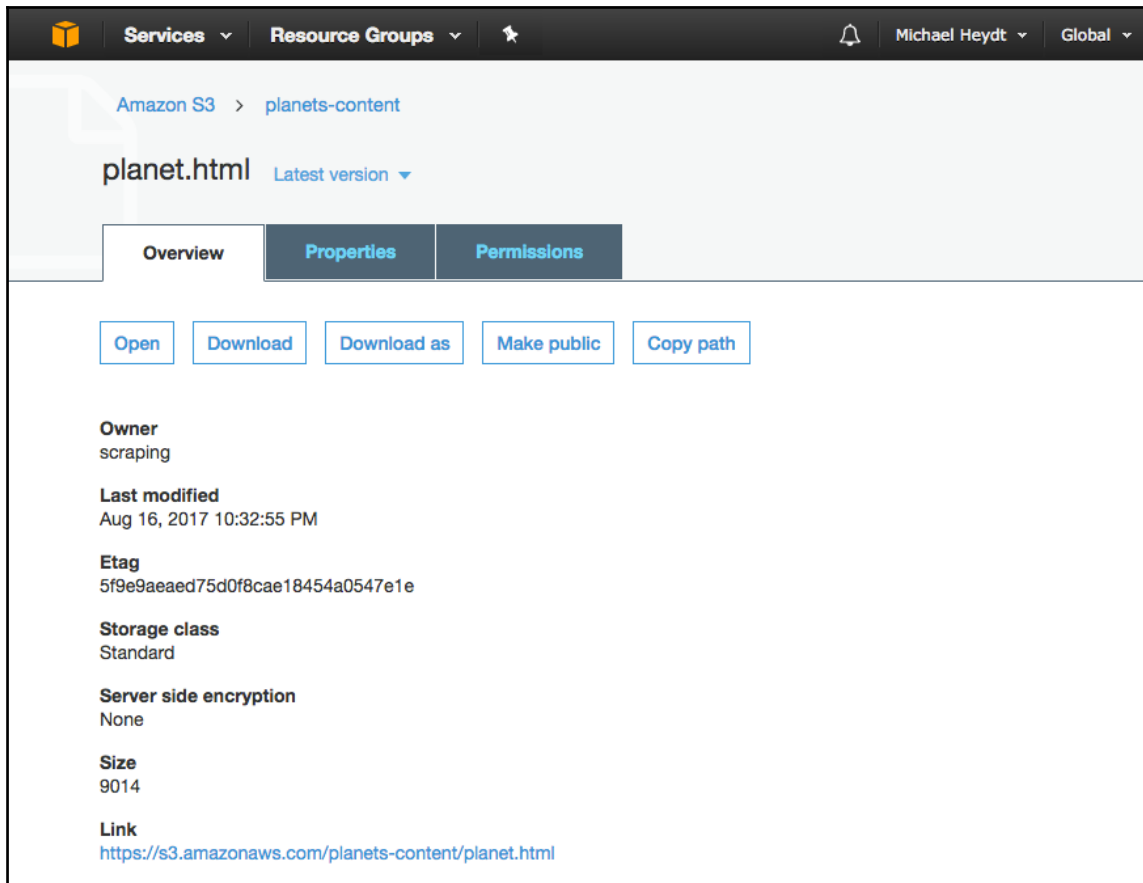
Services Resource Groups Michael Heydt Global

Amazon S3 > planets-content

planet.html Latest version

Overview Properties Permissions

Open Download Download as Make public Copy path

Owner
scraping

Last modified
Aug 16, 2017 10:32:55 PM

Etag
5f9e9aeaed75d0f8cae18454a0547e1e

Storage class
Standard

Server side encryption
None

Size
9014

Link
https://s3.amazonaws.com/planets-content/planet.html